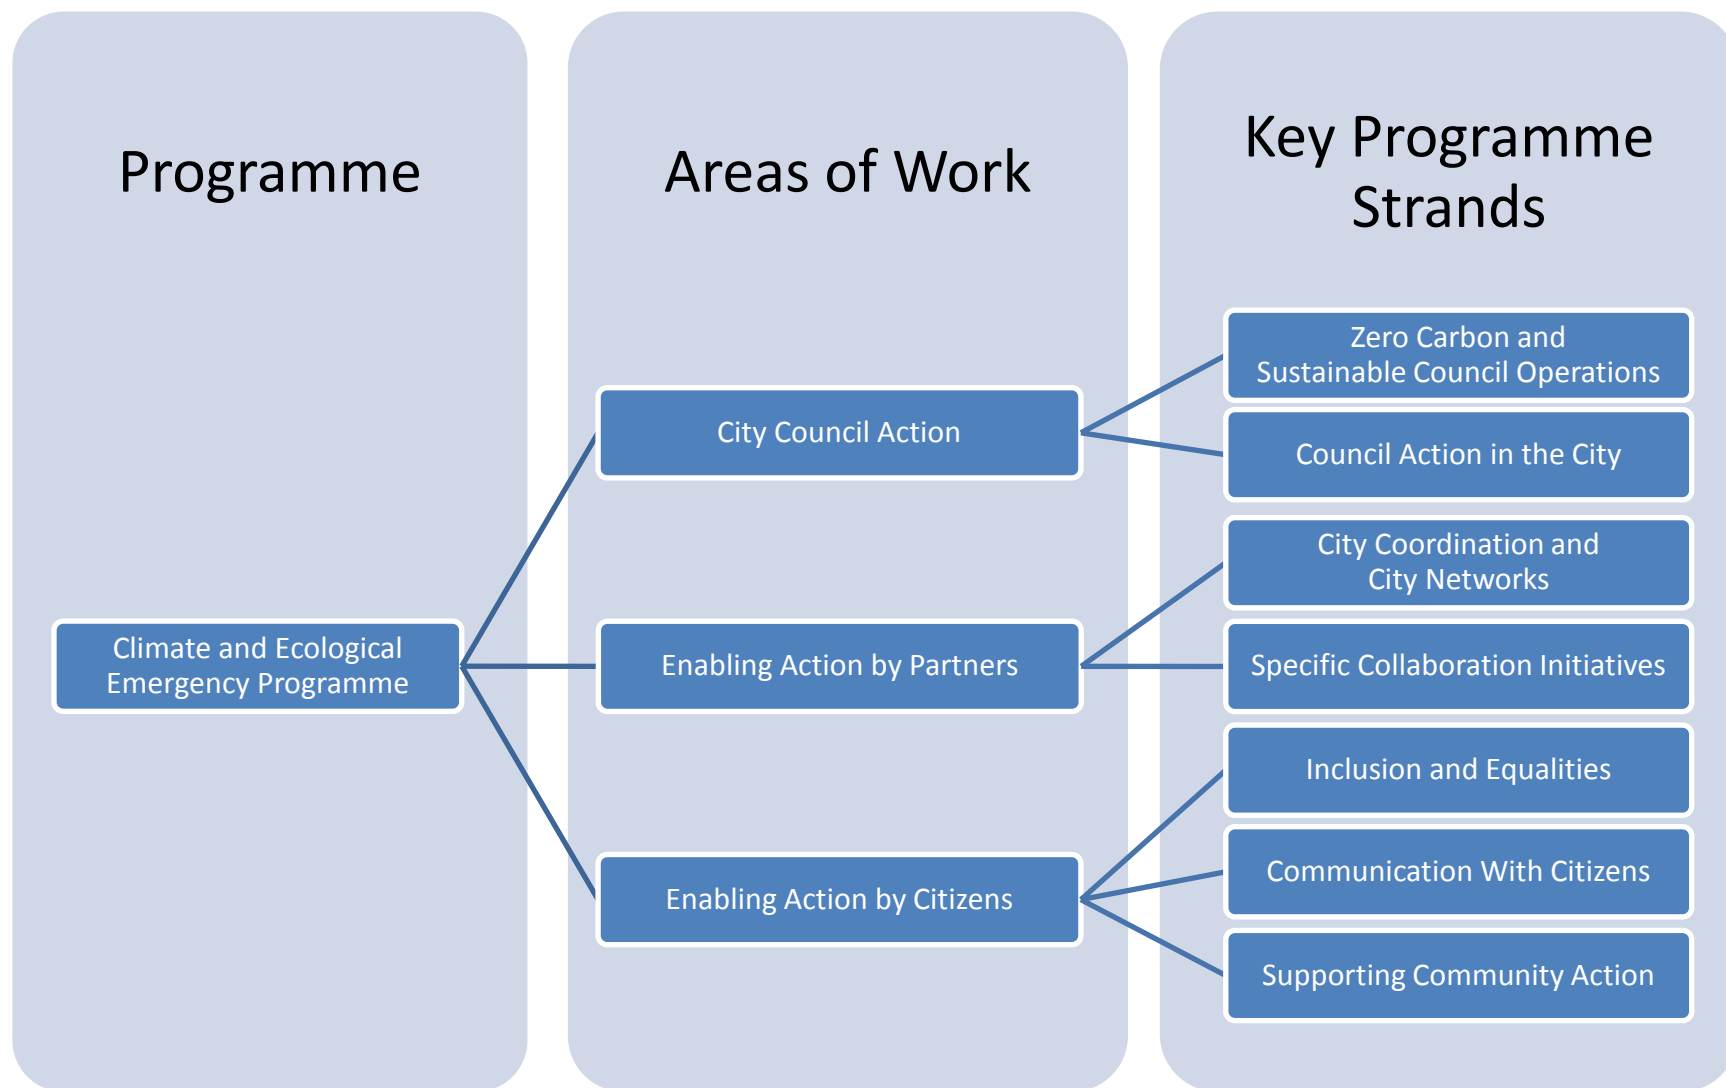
Programme

Areas of Work

Key Programme Strands

Climate and Ecological Emergency Programme

City Council Action

Enabling Action by Partners

Enabling Action by Citizens

Zero Carbon and Sustainable Council Operations

Council Action in the City

City Coordination and City Networks

Specific Collaboration Initiatives

Inclusion and Equalities

Communication With Citizens

Supporting Community Action